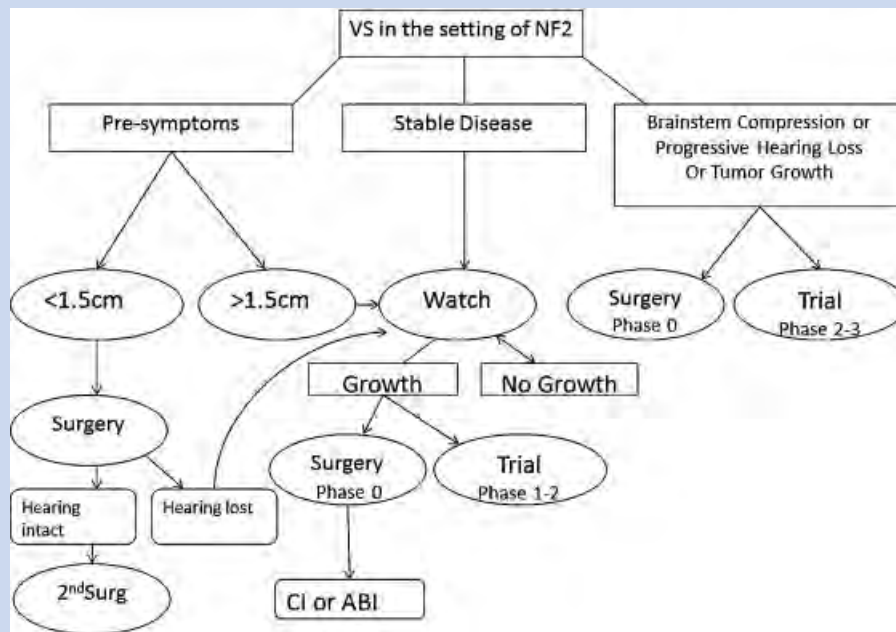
VS in the setting of NF2

Pre-symptoms

Stable Disease

Brainstem Compression or Progressive Hearing Loss Or Tumor Growth

<1.5cm

>1.5cm

Watch

Surgery Phase 0

Trial Phase 2-3

Growth

No Growth

Surgery

Surgery Phase 0

Trial Phase 1-2

Hearing intact

Hearing lost

2$^{nd}$Surg

CI or ABI